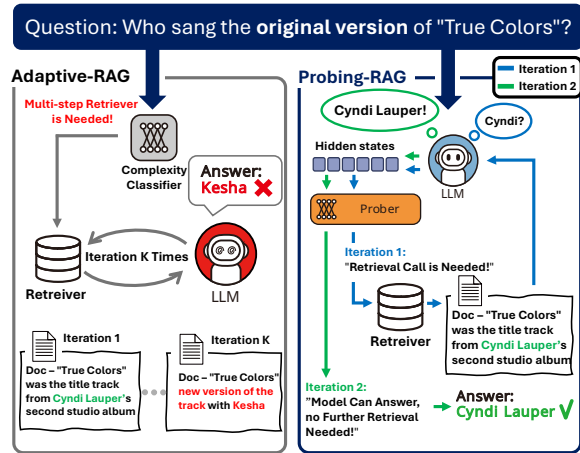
Question: Who sang the original version of "True Colors"?

Adaptive-RAG

Multi-step Retriever is Needed!

Complexity Classifier

Answer: Kesha ✗

Iteration K Times

Retreiver

LLM

Iteration 1

Doc – "True Colors" was the title track from Cyndi Lauper's second studio album

Iteration K

Doc – "True Colors" new version of the track with Kesha

Probing-RAG

Iteration 1

Iteration 2

Cyndi Lauper!

Cyndi?

Hidden states

LLM

Prober

Iteration 1: "Retrieval Call is Needed!"

Retreiver

Doc – "True Colors" was the title track from Cyndi Lauper's second studio album

Iteration 2: "Model Can Answer, no Further Retrieval Needed!"

Answer: Cyndi Lauper ✓